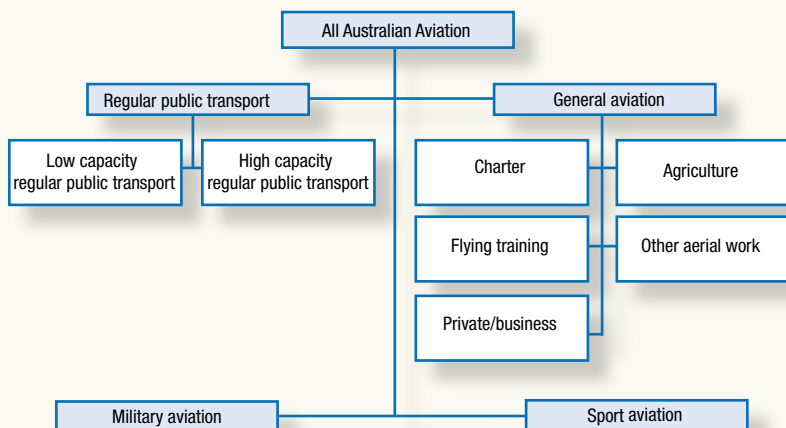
All Australian Aviation

Regular public transport

General aviation

Low capacity regular public transport

High capacity regular public transport

Charter

Agriculture

Flying training

Other aerial work

Private/business

Military aviation

Sport aviation